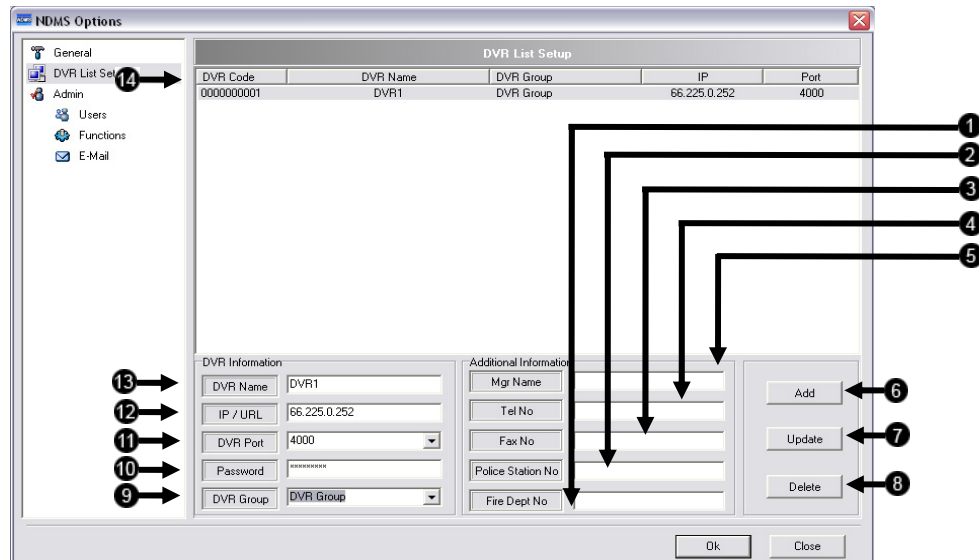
NDMS Options

General
DVR List Set
14
Admin
Users
Functions
E-Mail

DVR List Setup

| DVR Code | DVR Name | DVR Group | IP | Port |
|---|---|---|---|---|
| 0000000001 | DVR1 | DVR Group | 66.225.0.252 | 4000 |

1
2
3
4
5

DVR Information
13 DVR Name DVR1
12 IP / URL 66.225.0.252
11 DVR Port 4000
10 Password *********
9 DVR Group DVR Group

Additional Information
Mgr Name
Tel No
Fax No
Police Station No
Fire Dept No

Add 6
Update 7
Delete 8

Ok
Close